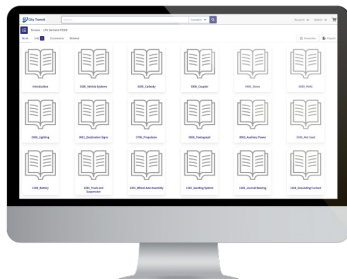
Dry Transit

Introduction | 0001_Vehicle Systems | 0002_Carbody | 0003_Coupler | 0004_Doors | 0005_HVAC
0006_Lighting | 0007_Destination Signs | 0008_Propulsion | 0009_Pantograph | 0010_Auxiliary Power | 0011_Bar Cord
0012_Battery | 0013_Truck and Suspension | 0014_Wheel Axle Assembly | 0015_Sanding System | 0016_Journal Bearing | 0017_Grounding Contact